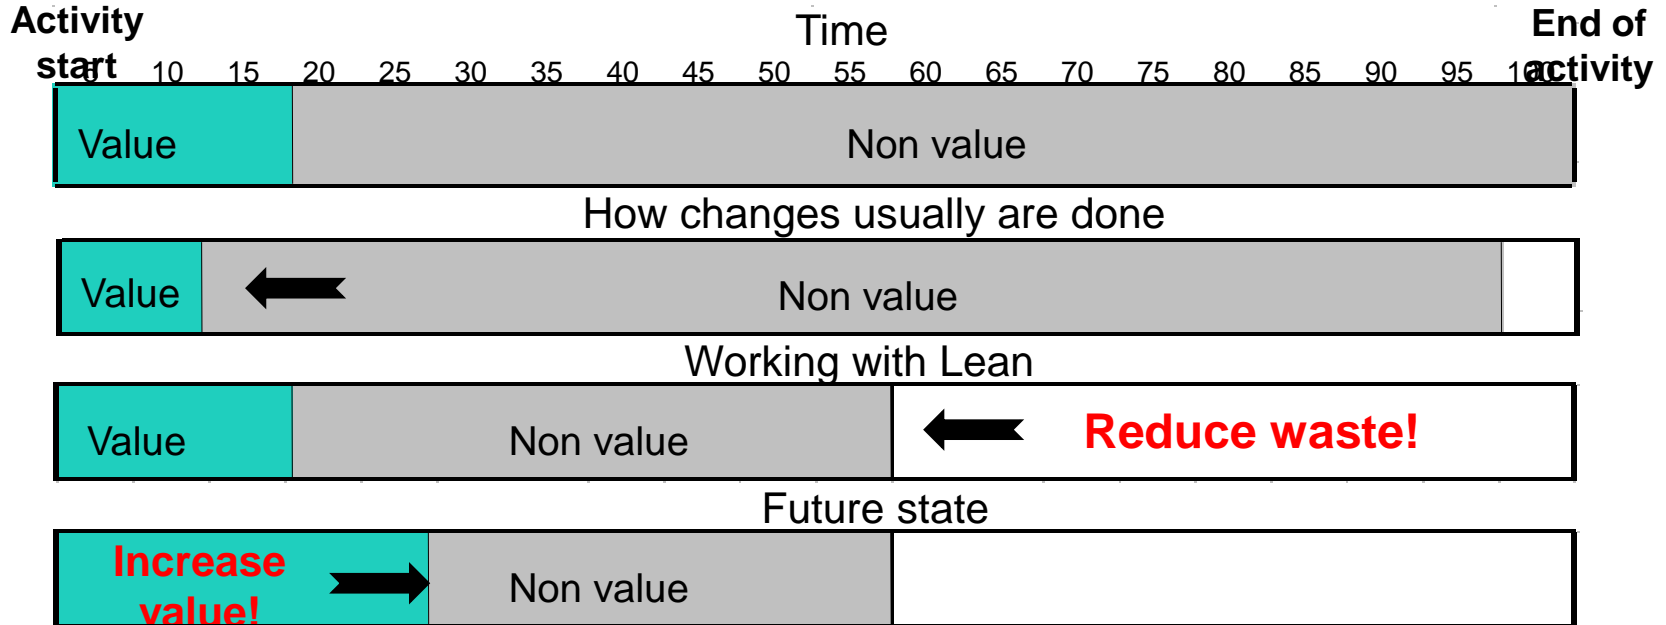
Activity start

Time

End of activity

5 10 15 20 25 30 35 40 45 50 55 60 65 70 75 80 85 90 95 100

Value

Non value

How changes usually are done

Value

Non value

Working with Lean

Value

Non value

Reduce waste!

Future state

Increase value!

Non value